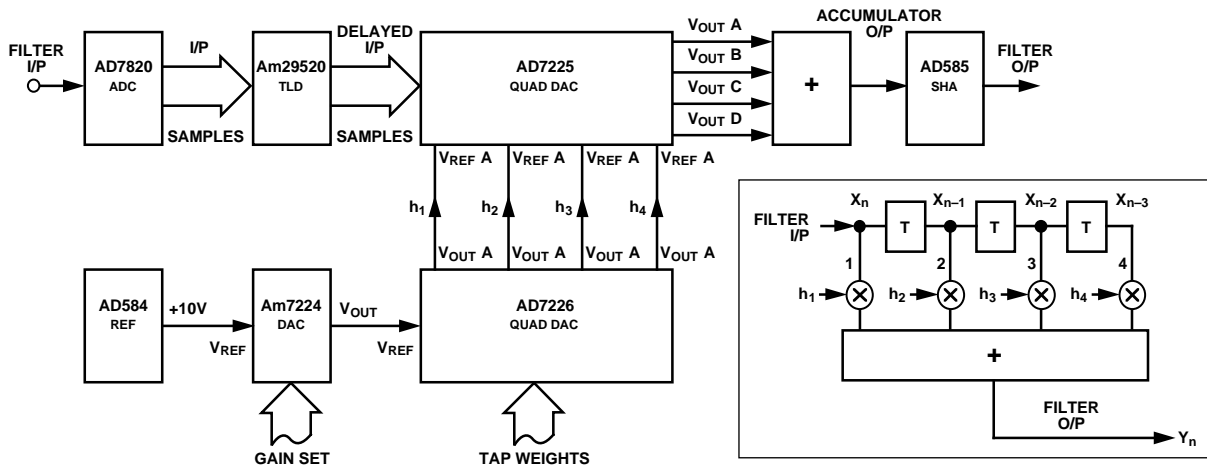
FILTER I/P

AD7820 ADC

I/P

SAMPLES

Am29520 TLD

DELAYED I/P

SAMPLES

AD7225 QUAD DAC

$V_{OUT}$ A

$V_{OUT}$ B

$V_{OUT}$ C

$V_{OUT}$ D

ACCUMULATOR O/P

+

AD585 SHA

FILTER O/P

$V_{REF}$ A

$V_{REF}$ A

$V_{REF}$ A

$V_{REF}$ A

$h_1$

$h_2$

$h_3$

$h_4$

$V_{OUT}$ A

$V_{OUT}$ A

$V_{OUT}$ A

$V_{OUT}$ A

AD584 REF

+10V

$V_{REF}$

Am7224 DAC

$V_{OUT}$

$V_{REF}$

AD7226 QUAD DAC

GAIN SET

TAP WEIGHTS

FILTER I/P

$X_n$

T

$X_{n-1}$

T

$X_{n-2}$

T

$X_{n-3}$

1

2

3

4

$h_1$

$h_2$

$h_3$

$h_4$

+

FILTER O/P

$Y_n$